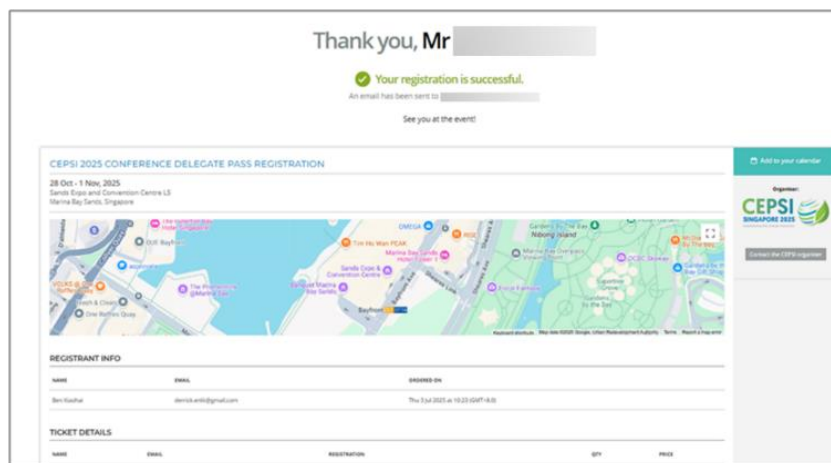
Thank you, Mr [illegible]

Your registration is successful.

An email has been sent to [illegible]

See you at the event!

CEPSI 2025 CONFERENCE DELEGATE PASS REGISTRATION

28 Oct - 1 Nov, 2025
Sands Expo and Convention Centre L5
Marina Bay Sands, Singapore

Add to your calendar

Organizer:
CEPSI SINGAPORE 2025

Contact the CEPSI organizer

OMEGA
Tim Ho Wan PEAK
Marina Bay Sands Hotel Tower
Sands Expo & Convention Centre
Gardens by the Bay
Nibong Island
Marina Bay Overseas Viewing Point
OCBC Skyway
Supertree Grove
Gardens by the Bay
Bayfront
Keyboard shortcuts Map data ©2025 Google, Urban Redevelopment Authority Terms Report a map error

REGISTRANT INFO

| NAME | EMAIL | ORDERED ON |
|---|---|---|
| Beni Kiachai | derrick.enki@gmail.com | Thu 3 Jul 2025 at 10:23 (GMT+8:0) |

TICKET DETAILS

| NAME | EMAIL | REGISTRATION | QTY | PRICE |
|---|---|---|---|---|